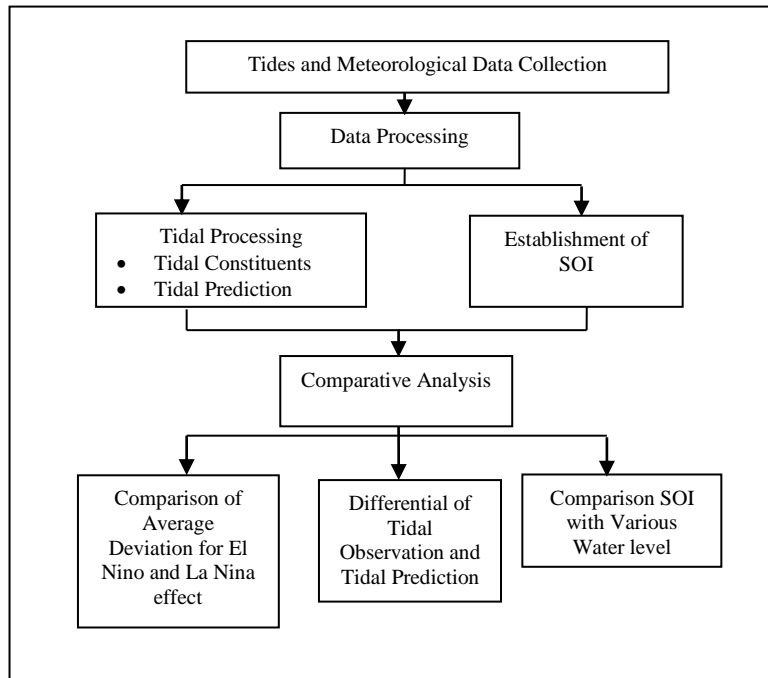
Tides and Meteorological Data Collection

Data Processing

Tidal Processing
- Tidal Constituents
- Tidal Prediction

Establishment of SOI

Comparative Analysis

Comparison of Average Deviation for El Nino and La Nina effect

Differential of Tidal Observation and Tidal Prediction

Comparison SOI with Various Water level